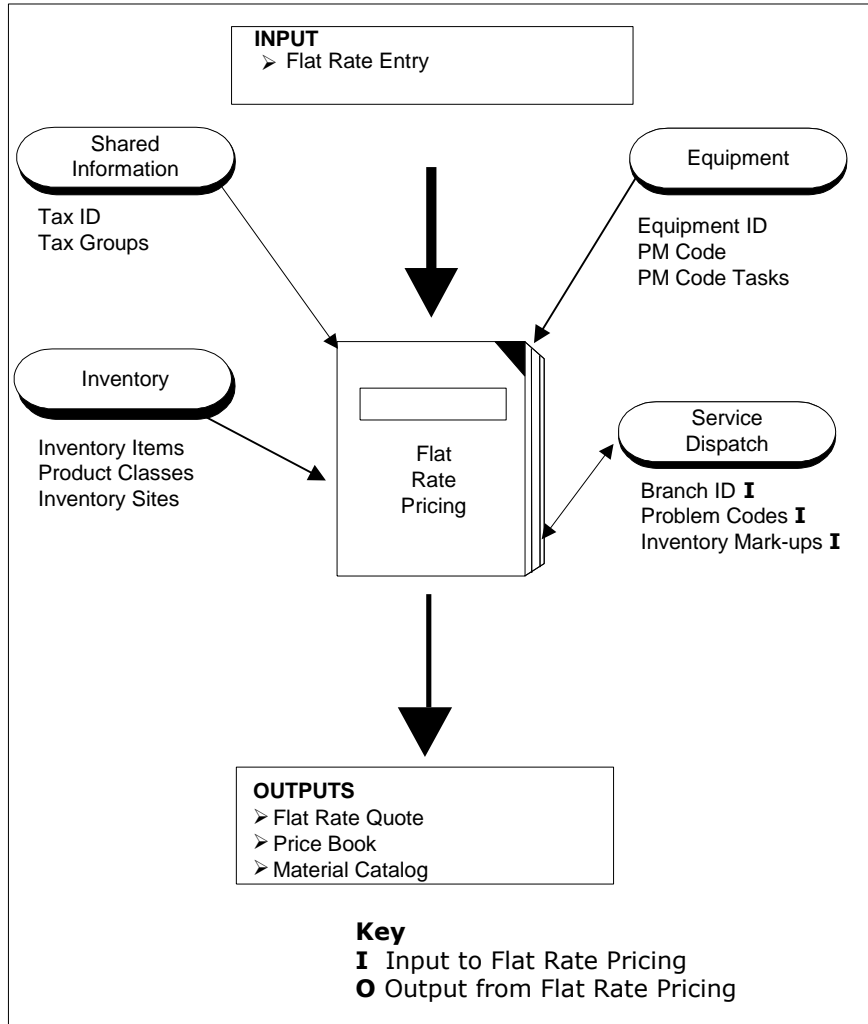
INPUT
➢ Flat Rate Entry

Shared Information

Tax ID
Tax Groups

Equipment

Equipment ID
PM Code
PM Code Tasks

Inventory

Inventory Items
Product Classes
Inventory Sites

Flat Rate Pricing

Service Dispatch

Branch ID **I**
Problem Codes **I**
Inventory Mark-ups **I**

OUTPUTS
➢ Flat Rate Quote
➢ Price Book
➢ Material Catalog

**Key**
**I** Input to Flat Rate Pricing
**O** Output from Flat Rate Pricing